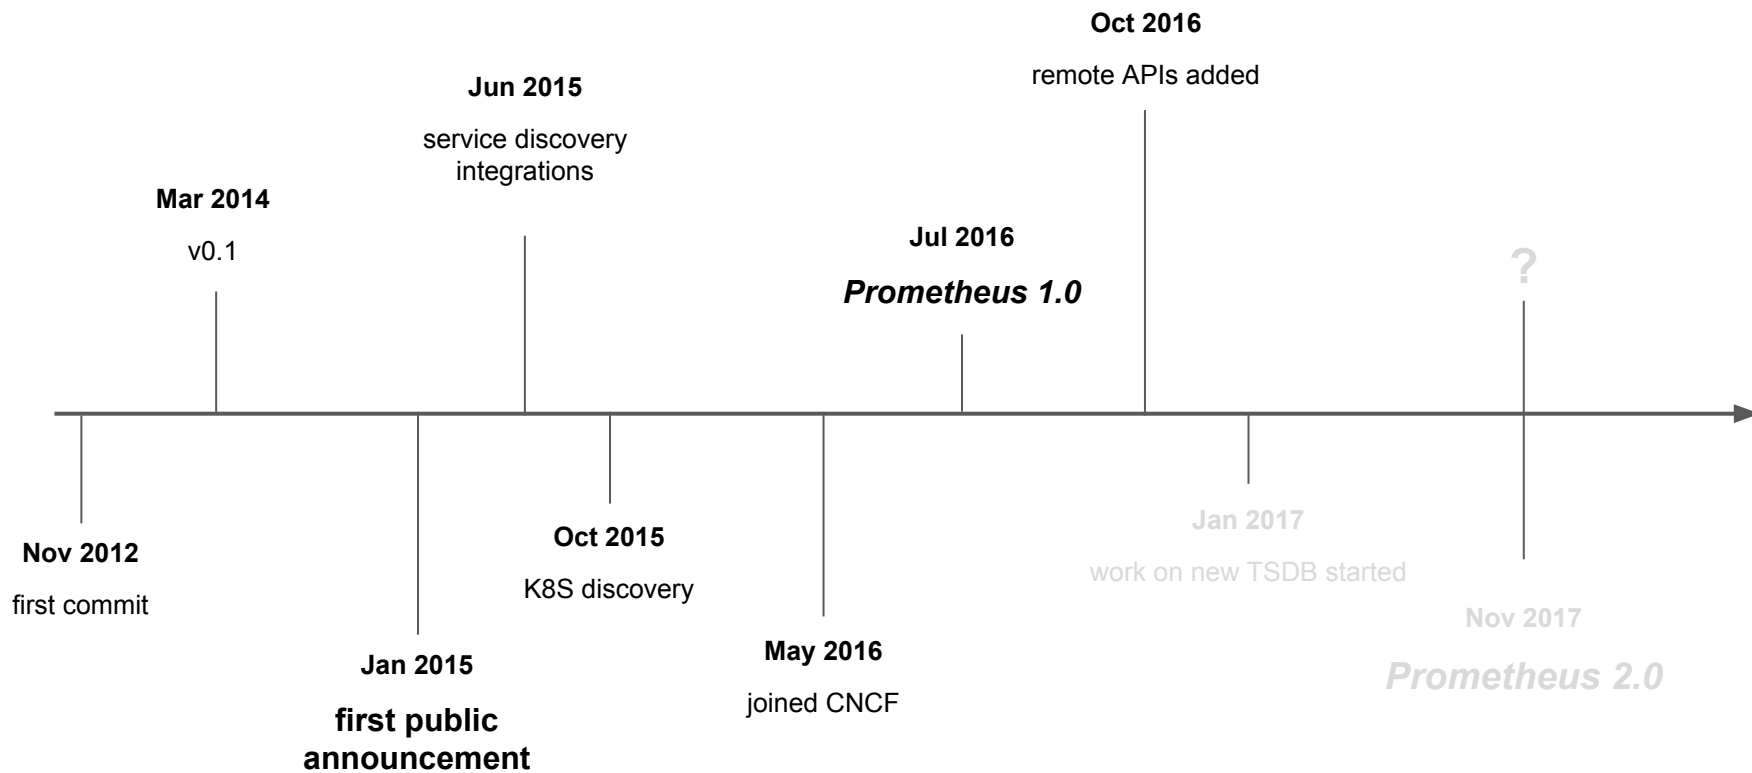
Nov 2012

first commit

Mar 2014

v0.1

Jan 2015

first public announcement

Jun 2015

service discovery integrations

Oct 2015

K8S discovery

May 2016

joined CNCF

Jul 2016

Prometheus 1.0

Oct 2016

remote APIs added

Jan 2017

work on new TSDB started

?

Nov 2017

Prometheus 2.0